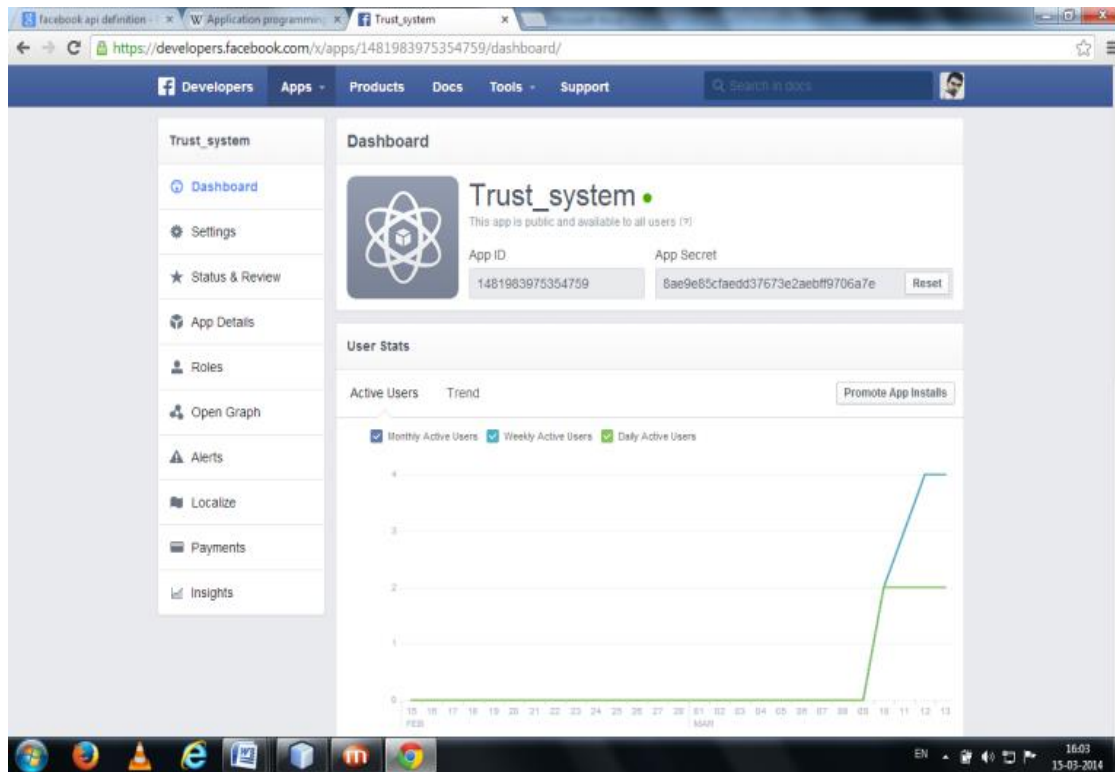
facebook api definition - × W Application programmin × Trust_system ×

https://developers.facebook.com/x/apps/1481983975354759/dashboard/

Developers Apps Products Docs Tools Support Search in docs

Trust_system

Dashboard

Settings

Status & Review

App Details

Roles

Open Graph

Alerts

Localize

Payments

Insights

Dashboard

Trust_system

This app is public and available to all users (?)

App ID

1481983975354759

App Secret

8ae9e85cfaedd37673e2aebff9706a7e

Reset

User Stats

Active Users Trend

Promote App Installs

Monthly Active Users Weekly Active Users Daily Active Users

4

3

2

1

0

15 16 17 18 19 20 21 22 23 24 25 26 27 28 01 02 03 04 05 06 07 08 09 10 11 12 13

FEB MAR

EN 16:03 15-03-2014